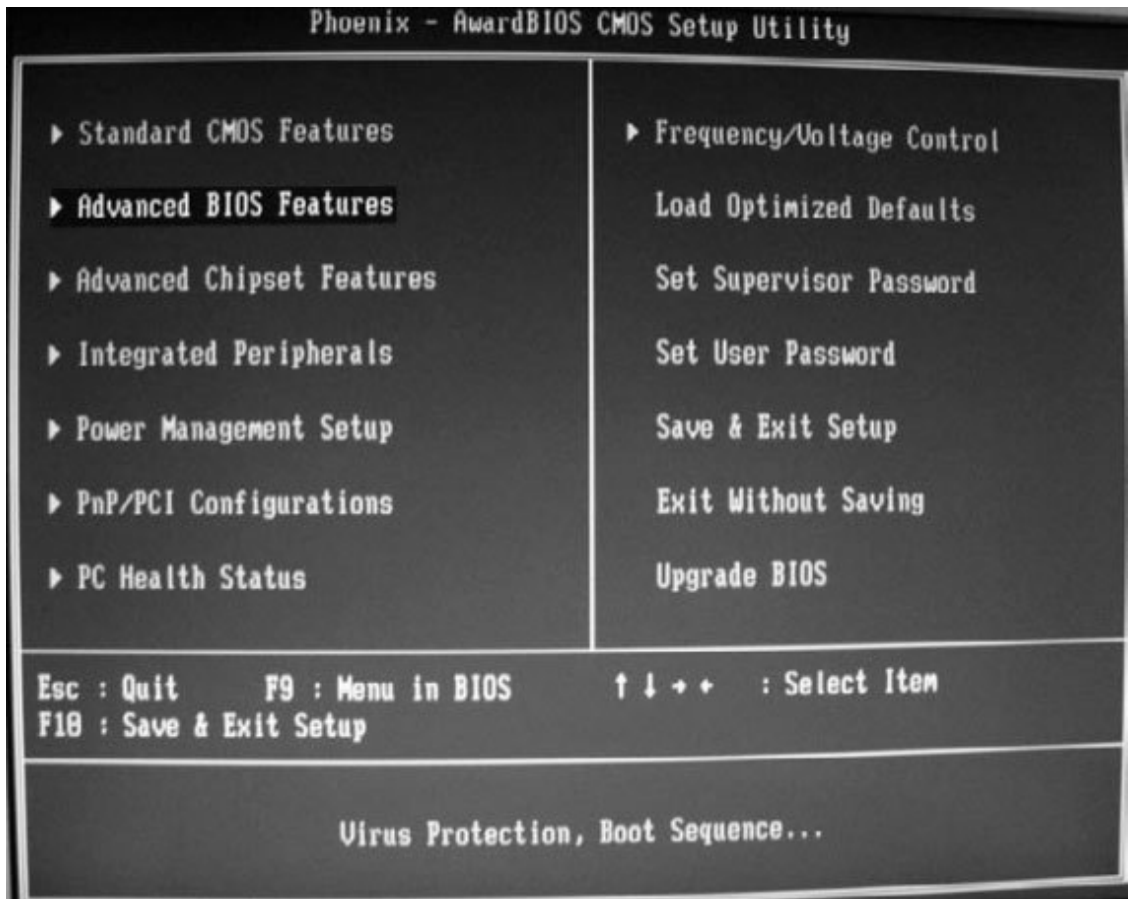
Phoenix - AwardBIOS CMOS Setup Utility

▶ Standard CMOS Features

▶ Advanced BIOS Features

▶ Advanced Chipset Features

▶ Integrated Peripherals

▶ Power Management Setup

▶ PnP/PCI Configurations

▶ PC Health Status

▶ Frequency/Voltage Control

Load Optimized Defaults

Set Supervisor Password

Set User Password

Save & Exit Setup

Exit Without Saving

Upgrade BIOS

Esc : Quit F9 : Menu in BIOS ↑ ↓ → ← : Select Item
F10 : Save & Exit Setup

Virus Protection, Boot Sequence...